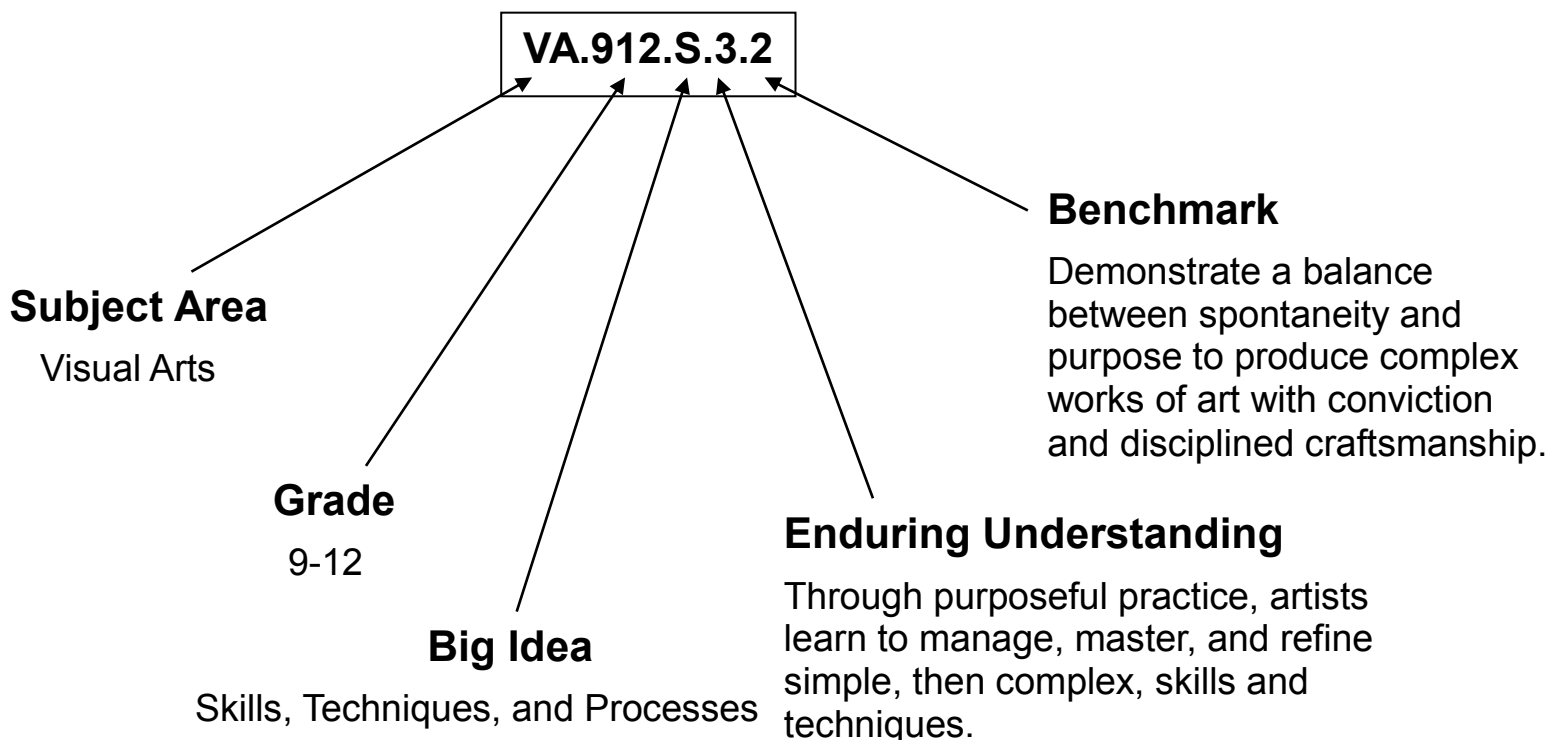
VA.912.S.3.2

Benchmark

Demonstrate a balance between spontaneity and purpose to produce complex works of art with conviction and disciplined craftsmanship.

Subject Area

Visual Arts

Grade

9-12

Enduring Understanding

Through purposeful practice, artists learn to manage, master, and refine simple, then complex, skills and techniques.

Big Idea

Skills, Techniques, and Processes